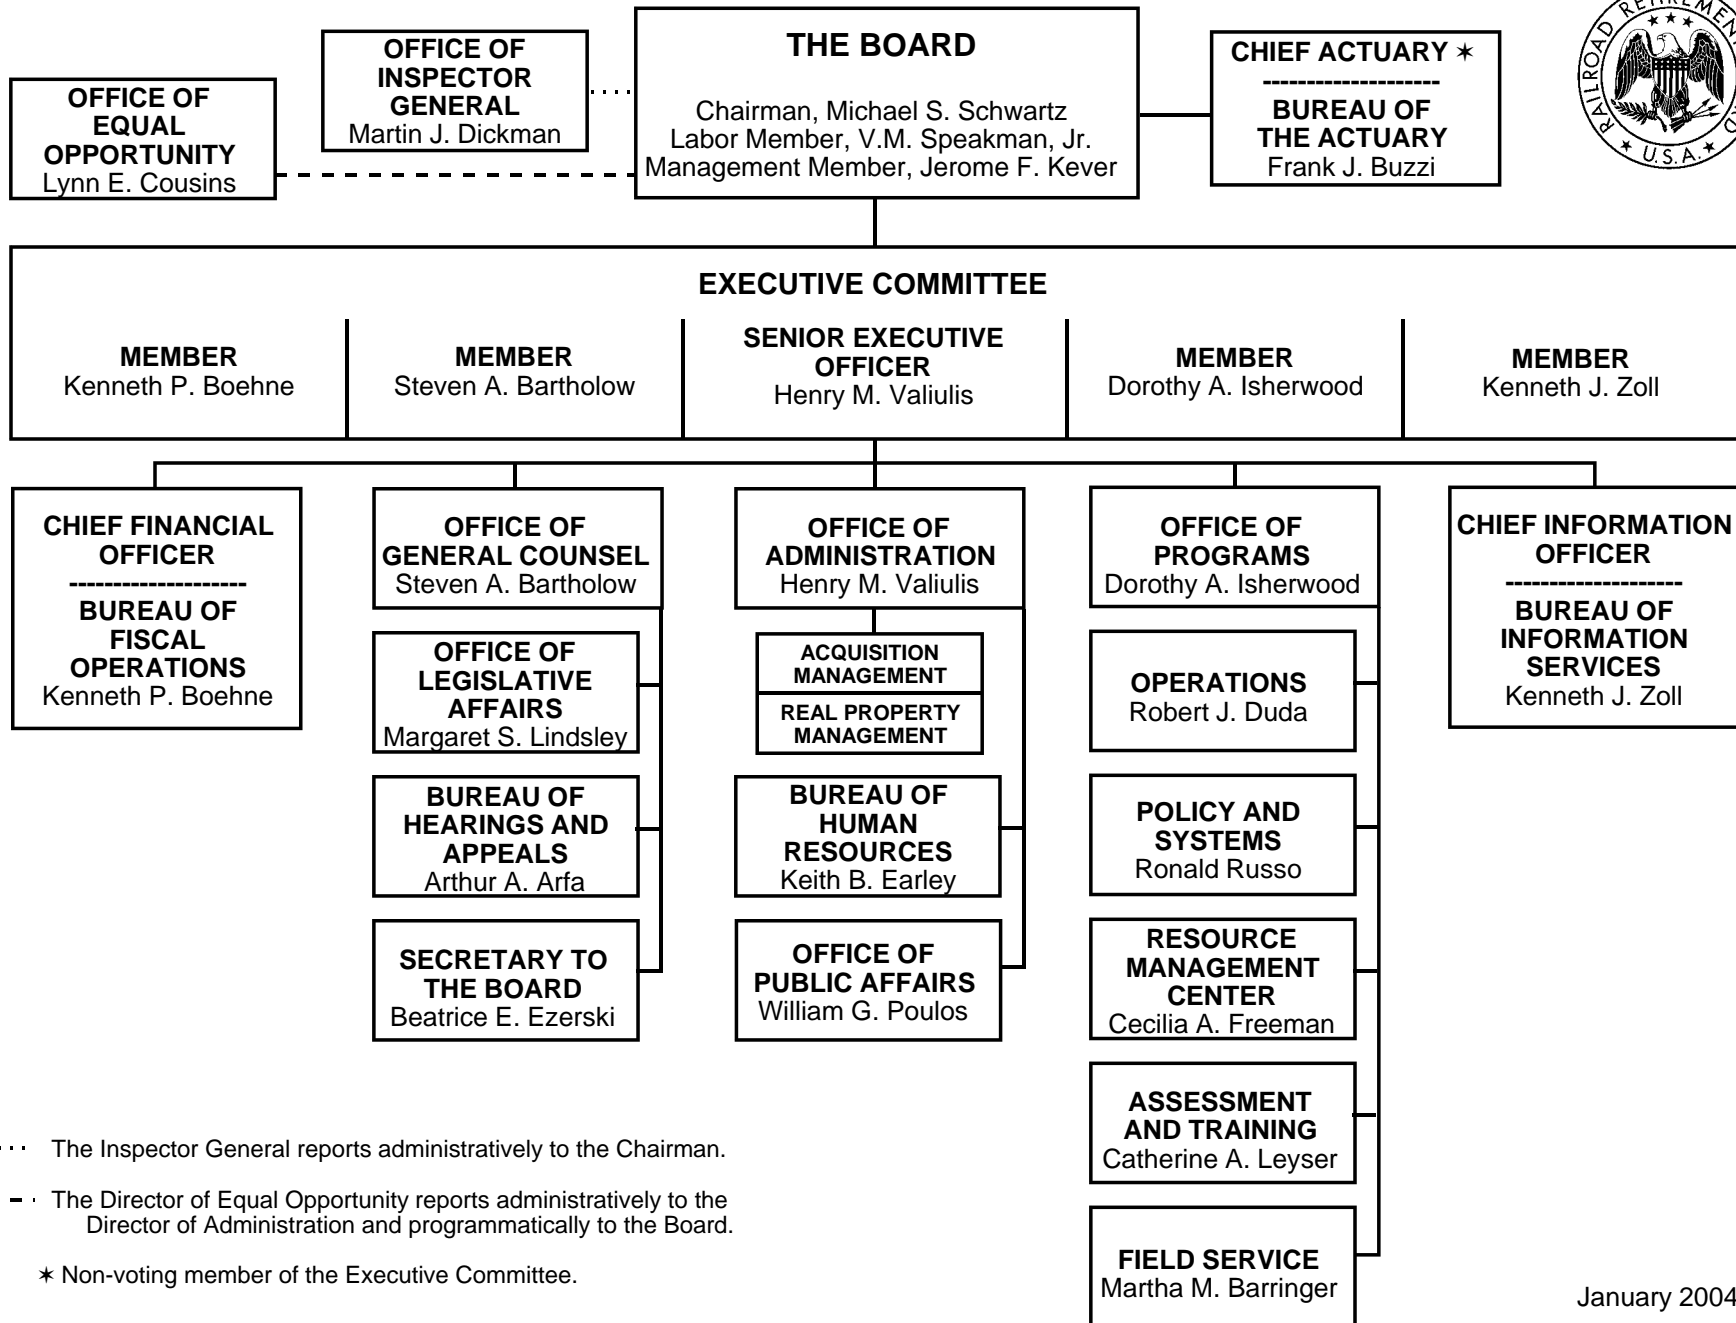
OFFICE OF EQUAL OPPORTUNITY
Lynn E. Cousins

OFFICE OF INSPECTOR GENERAL
Martin J. Dickman

THE BOARD
Chairman, Michael S. Schwartz
Labor Member, V.M. Speakman, Jr.
Management Member, Jerome F. Kever

CHIEF ACTUARY ✶
--------------------
BUREAU OF THE ACTUARY
Frank J. Buzzi

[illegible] RETIREMEN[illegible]
U.S.A.

EXECUTIVE COMMITTEE

MEMBER
Kenneth P. Boehne

MEMBER
Steven A. Bartholow

SENIOR EXECUTIVE OFFICER
Henry M. Valiulis

MEMBER
Dorothy A. Isherwood

MEMBER
Kenneth J. Zoll

CHIEF FINANCIAL OFFICER
--------------------
BUREAU OF FISCAL OPERATIONS
Kenneth P. Boehne

OFFICE OF GENERAL COUNSEL
Steven A. Bartholow

OFFICE OF LEGISLATIVE AFFAIRS
Margaret S. Lindsley

BUREAU OF HEARINGS AND APPEALS
Arthur A. Arfa

SECRETARY TO THE BOARD
Beatrice E. Ezerski

OFFICE OF ADMINISTRATION
Henry M. Valiulis

ACQUISITION MANAGEMENT

REAL PROPERTY MANAGEMENT

BUREAU OF HUMAN RESOURCES
Keith B. Earley

OFFICE OF PUBLIC AFFAIRS
William G. Poulos

OFFICE OF PROGRAMS
Dorothy A. Isherwood

OPERATIONS
Robert J. Duda

POLICY AND SYSTEMS
Ronald Russo

RESOURCE MANAGEMENT CENTER
Cecilia A. Freeman

ASSESSMENT AND TRAINING
Catherine A. Leyser

FIELD SERVICE
Martha M. Barringer

CHIEF INFORMATION OFFICER
--------------------
BUREAU OF INFORMATION SERVICES
Kenneth J. Zoll

The Inspector General reports administratively to the Chairman.

The Director of Equal Opportunity reports administratively to the Director of Administration and programmatically to the Board.

✶ Non-voting member of the Executive Committee.

January 2004